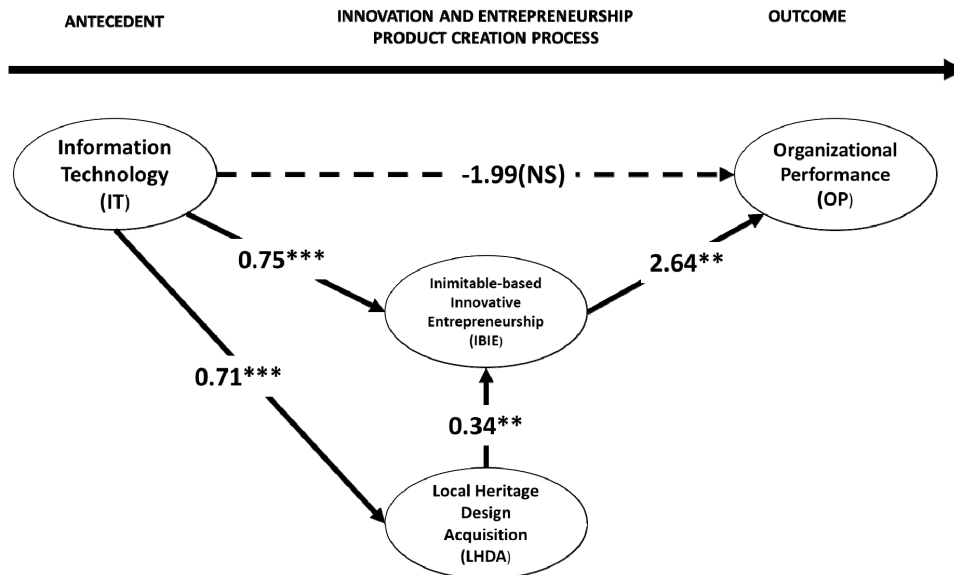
ANTECEDENT

INNOVATION AND ENTREPRENEURSHIP PRODUCT CREATION PROCESS

OUTCOME

Information Technology (IT)

-1.99(NS)

Organizational Performance (OP)

0.75***

Inimitable-based Innovative Entrepreneurship (IBIE)

2.64**

0.71***

0.34**

Local Heritage Design Acquisition (LHDA)